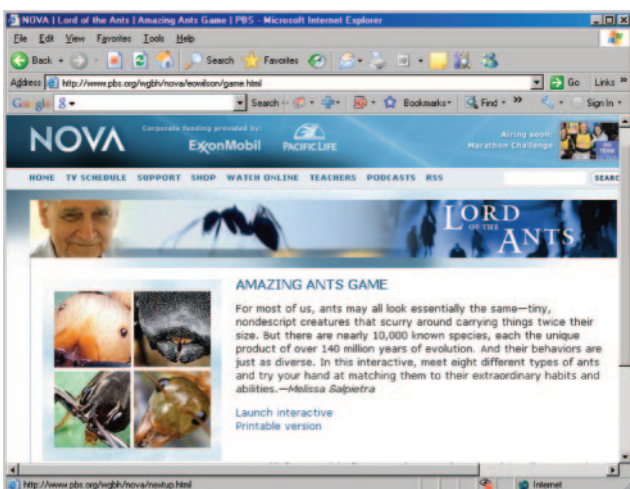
NOVA | Lord of the Ants | Amazing Ants Game | PBS - Microsoft Internet Explorer

File Edit View Favorites Tools Help

Back Search Favorites

Address http://www.pbs.org/wgbh/nova/eowilson/game.html Go Links »

Google Search Bookmarks Find » Sign In

NOVA Corporate funding provided by: ExxonMobil PACIFIC LIFE Airing soon: Marathon Challenge

HOME TV SCHEDULE SUPPORT SHOP WATCH ONLINE TEACHERS PODCASTS RSS SEARCH

LORD OF THE ANTS

AMAZING ANTS GAME

For most of us, ants may all look essentially the same—tiny, nondescript creatures that scurry around carrying things twice their size. But there are nearly 10,000 known species, each the unique product of over 140 million years of evolution. And their behaviors are just as diverse. In this interactive, meet eight different types of ants and try your hand at matching them to their extraordinary habits and abilities.—Melissa Salpietra

Launch interactive
Printable version

http://www.pbs.org/wgbh/nova/newtup.html Internet